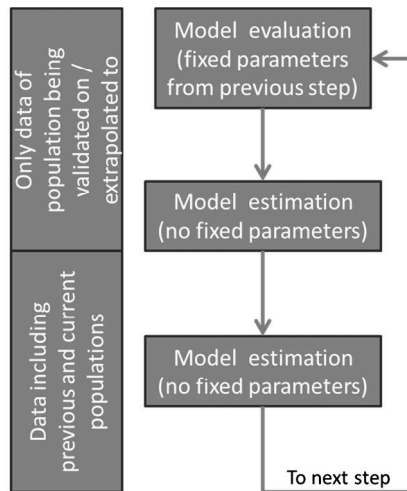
Only data of population being validated on / extrapolated to

Data including previous and current populations

Model evaluation (fixed parameters from previous step)

Model estimation (no fixed parameters)

Model estimation (no fixed parameters)

To next step